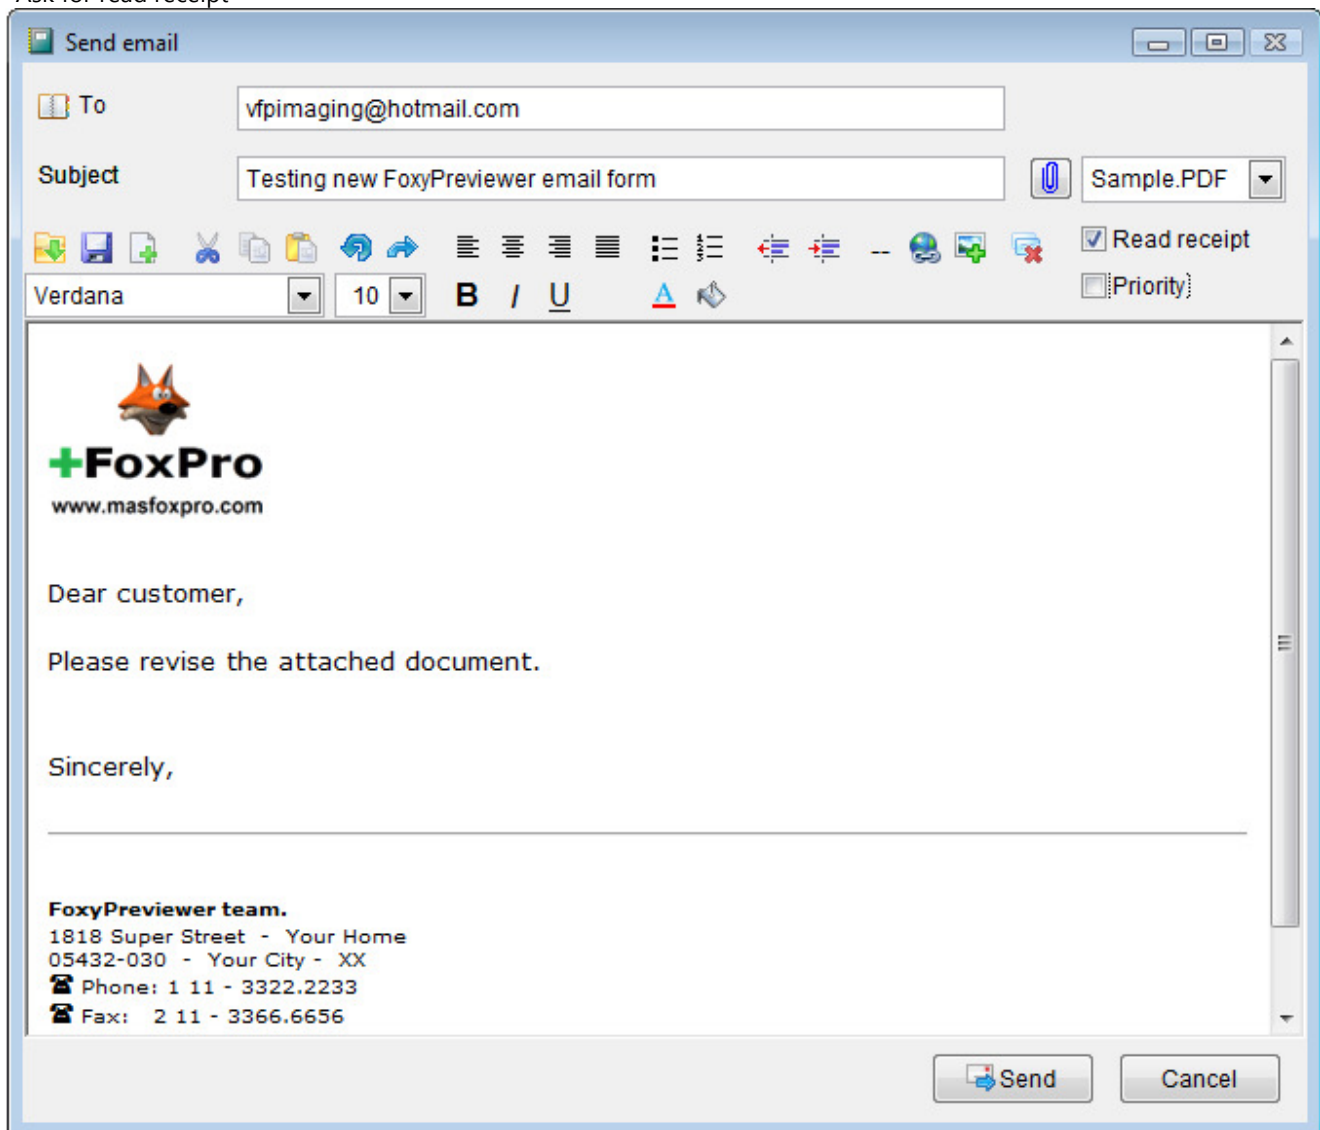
Send email

To vfpimaging@hotmail.com

Subject Testing new FoxyPreviewer email form

Sample.PDF

Read receipt

Priority

Verdana 10

B I U A

+FoxPro
www.masfoxpro.com

Dear customer,

Please revise the attached document.

Sincerely,

FoxyPreviewer team.
1818 Super Street - Your Home
05432-030 - Your City - XX
Phone: 1 11 - 3322.2233
Fax: 2 11 - 3366.6656

Send Cancel